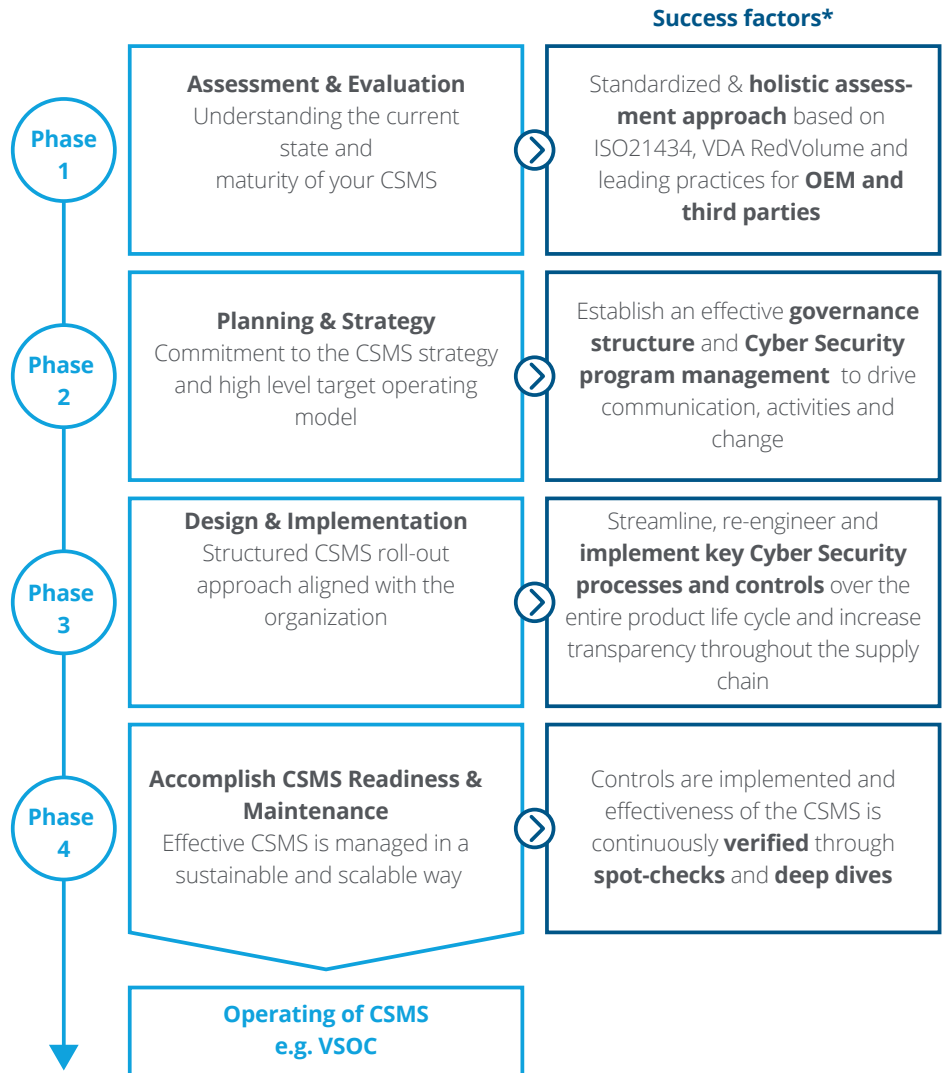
Success factors*

Phase 1

Assessment & Evaluation
Understanding the current state and maturity of your CSMS

Standardized & holistic assessment approach based on ISO21434, VDA RedVolume and leading practices for OEM and third parties

Phase 2

Planning & Strategy
Commitment to the CSMS strategy and high level target operating model

Establish an effective governance structure and Cyber Security program management to drive communication, activities and change

Phase 3

Design & Implementation
Structured CSMS roll-out approach aligned with the organization

Streamline, re-engineer and implement key Cyber Security processes and controls over the entire product life cycle and increase transparency throughout the supply chain

Phase 4

Accomplish CSMS Readiness & Maintenance
Effective CSMS is managed in a sustainable and scalable way

Controls are implemented and effectiveness of the CSMS is continuously verified through spot-checks and deep dives

Operating of CSMS
e.g. VSOC